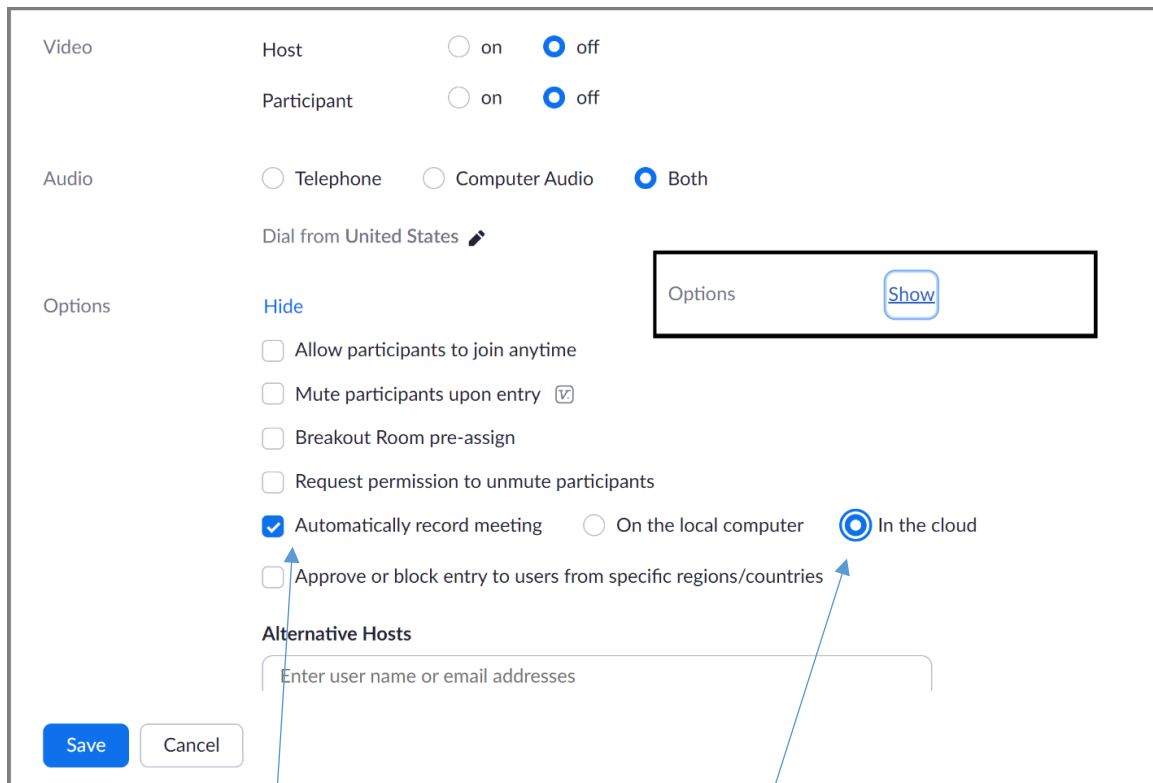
Video

Host on off

Participant on off

Audio Telephone Computer Audio Both

Dial from United States

Options Hide

Options Show

Allow participants to join anytime

Mute participants upon entry

Breakout Room pre-assign

Request permission to unmute participants

Automatically record meeting On the local computer In the cloud

Approve or block entry to users from specific regions/countries

Alternative Hosts

Enter user name or email addresses

Save Cancel